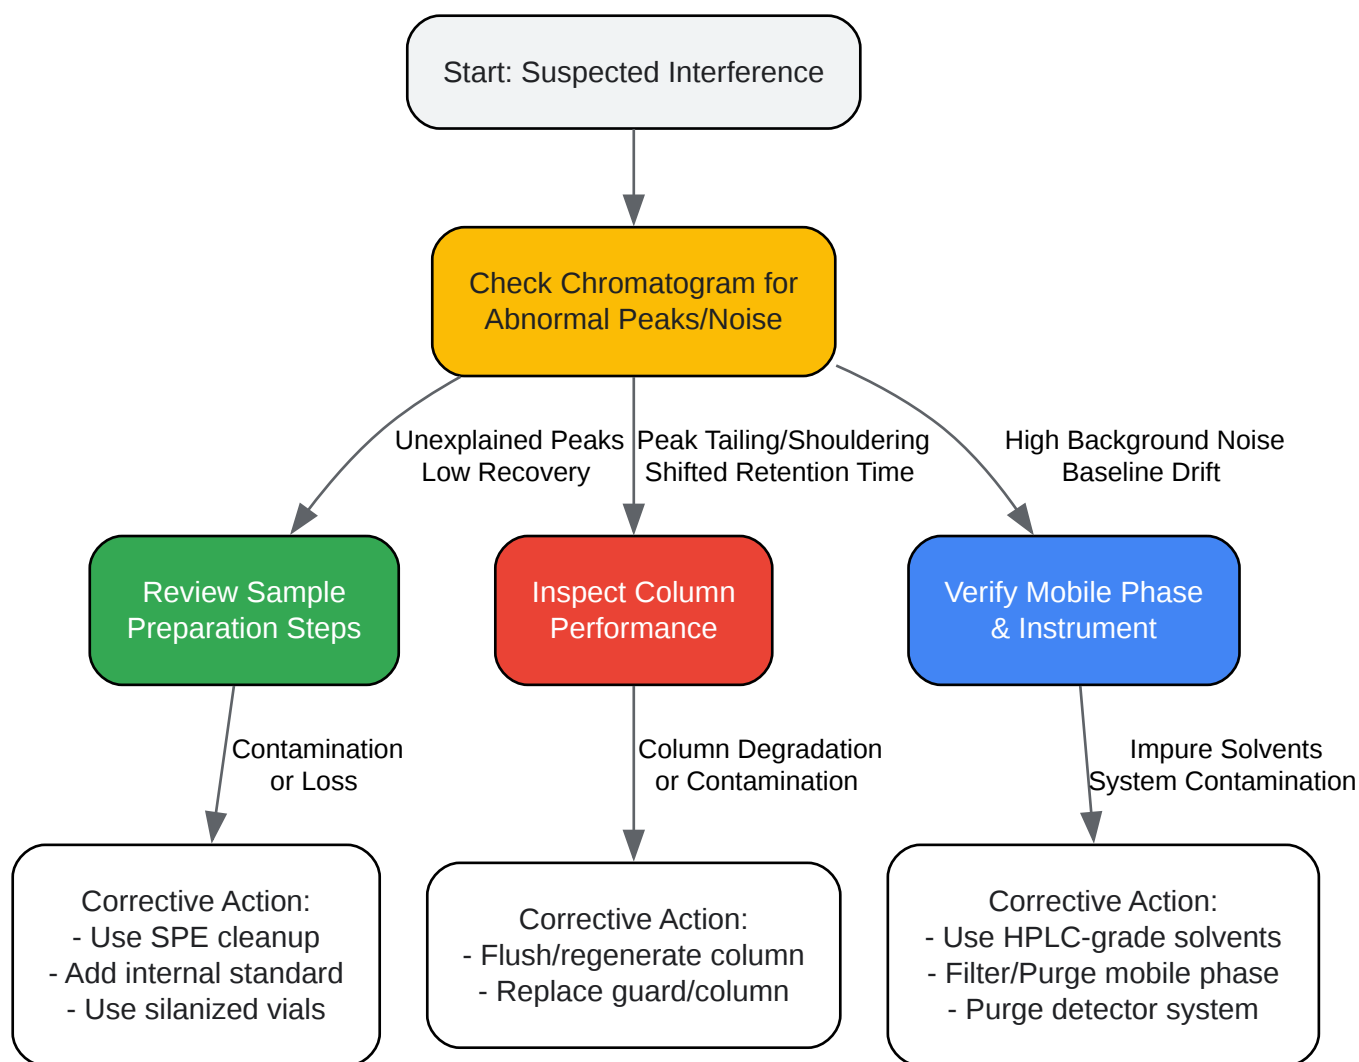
Start: Suspected Interference

Check Chromatogram for Abnormal Peaks/Noise

Unexplained Peaks
Low Recovery

Peak Tailing/Shouldering
Shifted Retention Time

High Background Noise
Baseline Drift

Review Sample Preparation Steps

Inspect Column Performance

Verify Mobile Phase & Instrument

Contamination or Loss

Column Degradation or Contamination

Impure Solvents
System Contamination

Corrective Action:
- Use SPE cleanup
- Add internal standard
- Use silanized vials

Corrective Action:
- Flush/regenerate column
- Replace guard/column

Corrective Action:
- Use HPLC-grade solvents
- Filter/Purge mobile phase
- Purge detector system